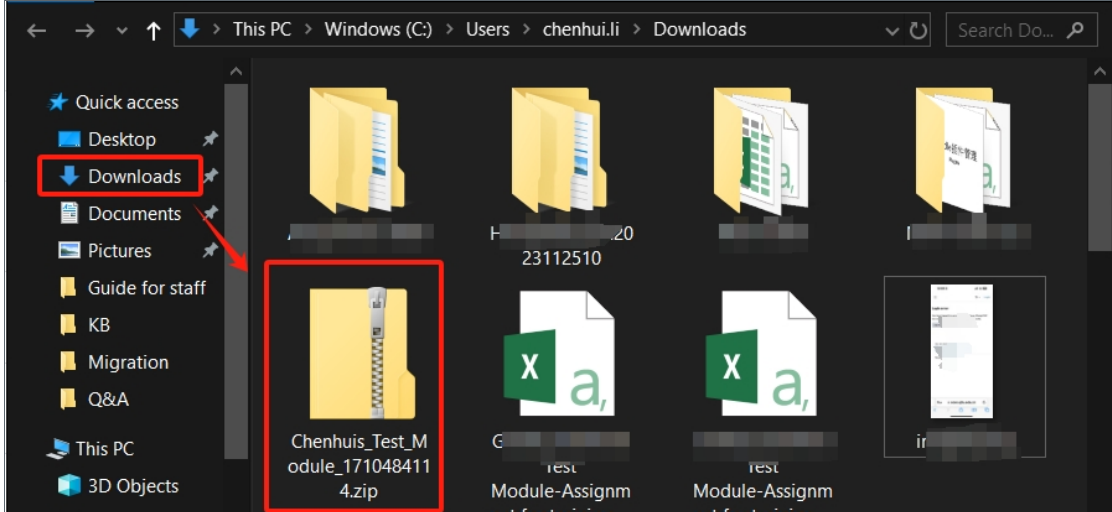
This PC > Windows (C:) > Users > chenhui.li > Downloads

Search Do...

Quick access
Desktop
Downloads
Documents
Pictures
Guide for staff
KB
Migration
Q&A
This PC
3D Objects

A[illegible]

H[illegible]20
23112510

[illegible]

I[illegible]

Chenhuis_Test_Module_1710484114.zip

G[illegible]
Test
Module-Assignm
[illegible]

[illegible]
Test
Module-Assignm
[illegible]

in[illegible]